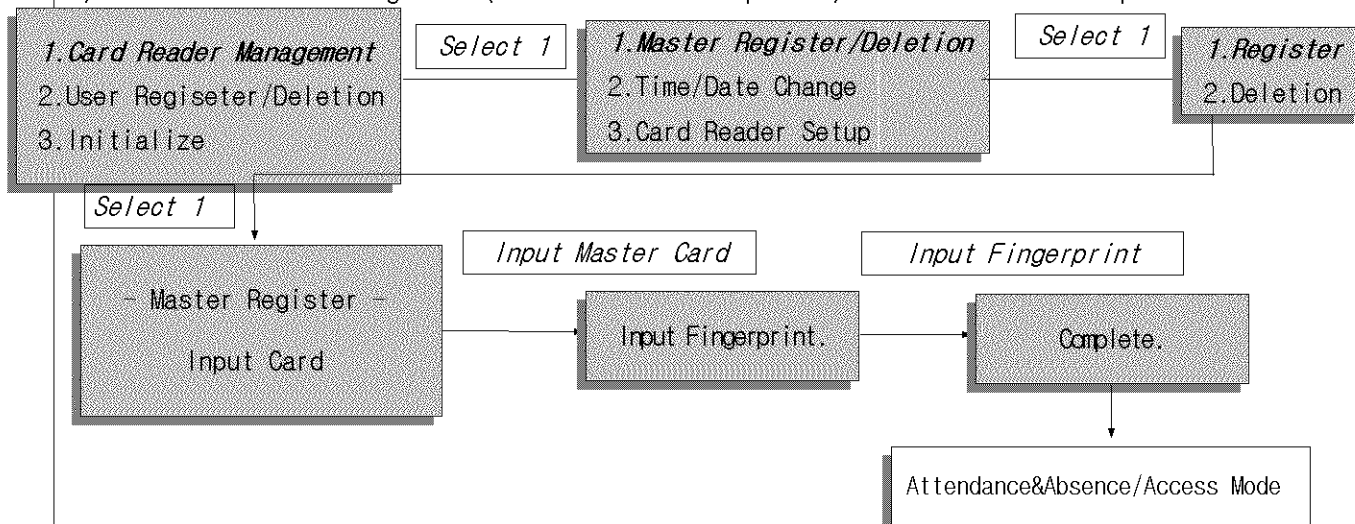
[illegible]

1.Card Reader Management
2.User Regiseter/Deletion
3.Initialize

Select 1

1.Master Register/Deletion
2.Time/Date Change
3.Card Reader Setup

Select 1

1.Register
2.Deletion

Select 1

- Master Register -
Input Card

Input Master Card

Input Fingerprint.

Input Fingerprint

Complete.

Attendance&Absence/Access Mode